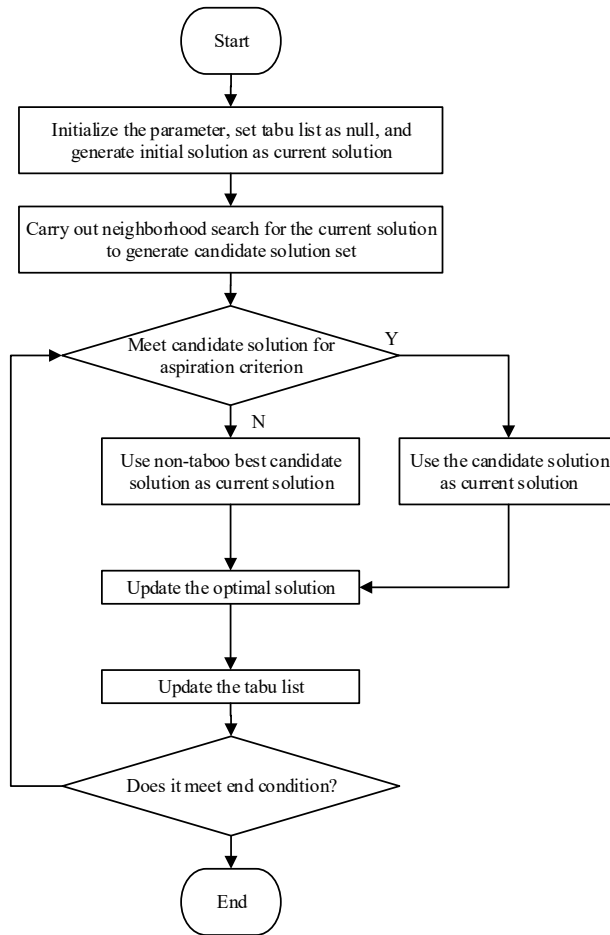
Start

Initialize the parameter, set tabu list as null, and generate initial solution as current solution

Carry out neighborhood search for the current solution to generate candidate solution set

Meet candidate solution for aspiration criterion

Y

N

Use non-taboo best candidate solution as current solution

Use the candidate solution as current solution

Update the optimal solution

Update the tabu list

Does it meet end condition?

End